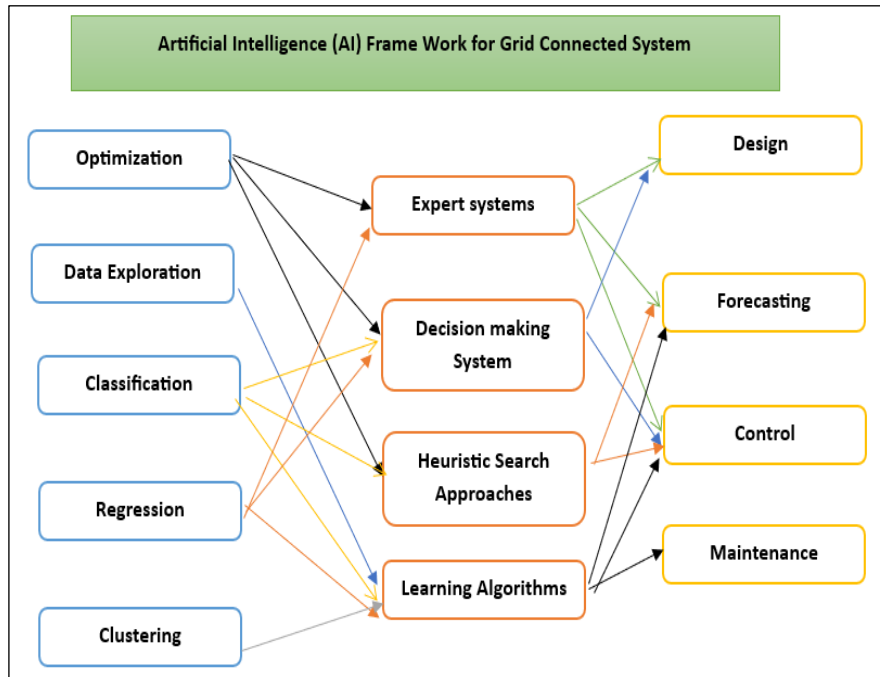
Artificial Intelligence (AI) Frame Work for Grid Connected System

Optimization

Data Exploration

Classification

Regression

Clustering

Expert systems

Decision making System

Heuristic Search Approaches

Learning Algorithms

Design

Forecasting

Control

Maintenance